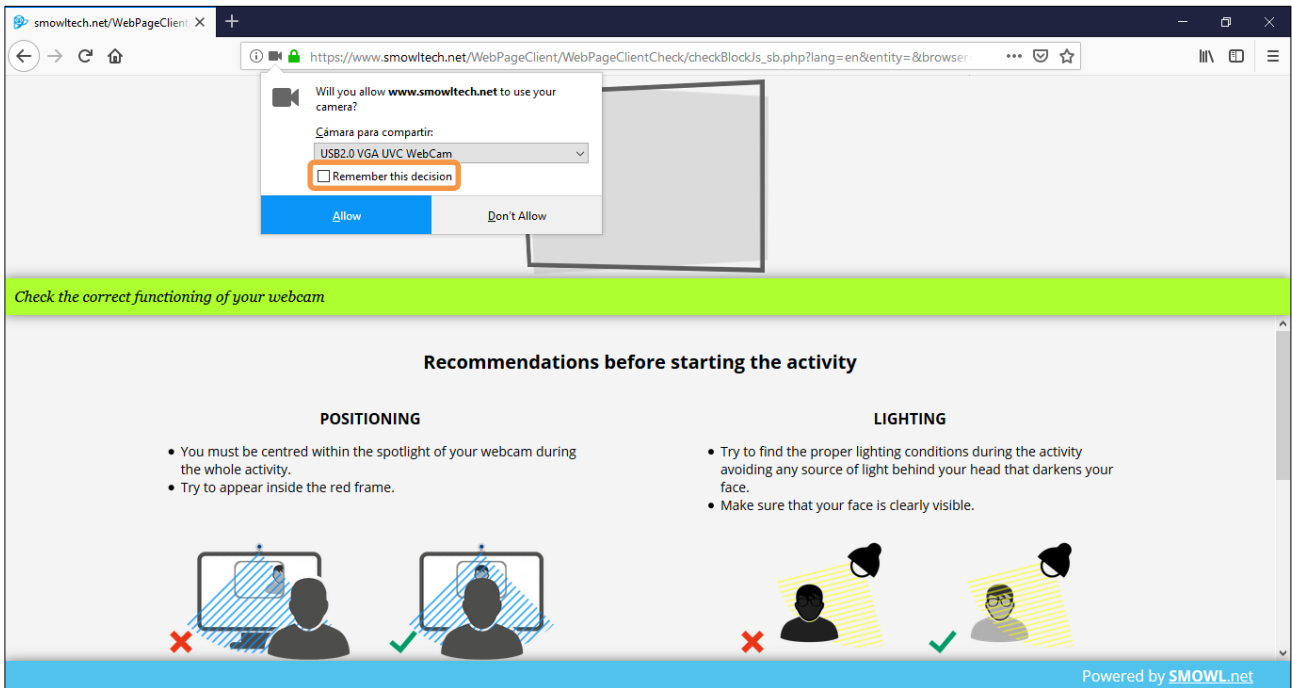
smowltech.net/WebPageClient ×

https://www.smowltech.net/WebPageClient/WebPageClientCheck/checkBlockJs_sb.php?lang=en&entity=&browser

Will you allow **www.smowltech.net** to use your camera?

Cámara para compartir:

USB2.0 VGA UVC WebCam

Remember this decision

Allow

Don't Allow

Check the correct functioning of your webcam

Recommendations before starting the activity

POSITIONING

• You must be centred within the spotlight of your webcam during the whole activity.
• Try to appear inside the red frame.

LIGHTING

• Try to find the proper lighting conditions during the activity avoiding any source of light behind your head that darkens your face.
• Make sure that your face is clearly visible.

Powered by SMOWL.net